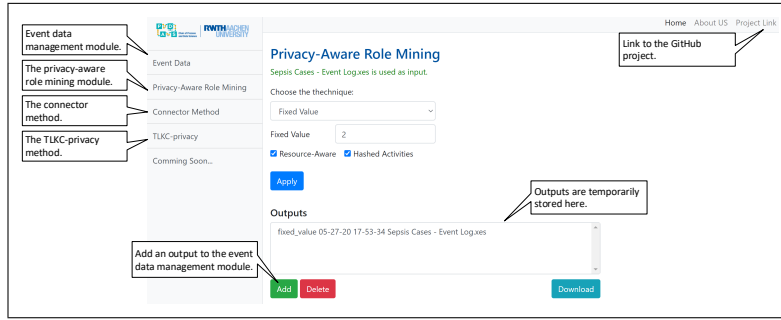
Event data management module.

The privacy-aware role mining module.

The connector method.

The TLKC-privacy method.

RWTH AACHEN UNIVERSITY

Home About US Project Link

Link to the GitHub project.

Event Data

Privacy-Aware Role Mining

Connector Method

TLKC-privacy

Comming Soon...

Privacy-Aware Role Mining

Sepsis Cases - Event Log.xes is used as input.

Choose the thechnique:

Fixed Value

Fixed Value 2

Resource-Aware Hashed Activities

Apply

Outputs are temporarily stored here.

Outputs

fixed_value 05-27-20 17-53-34 Sepsis Cases - Event Log.xes

Add an output to the event data management module.

Add Delete

Download